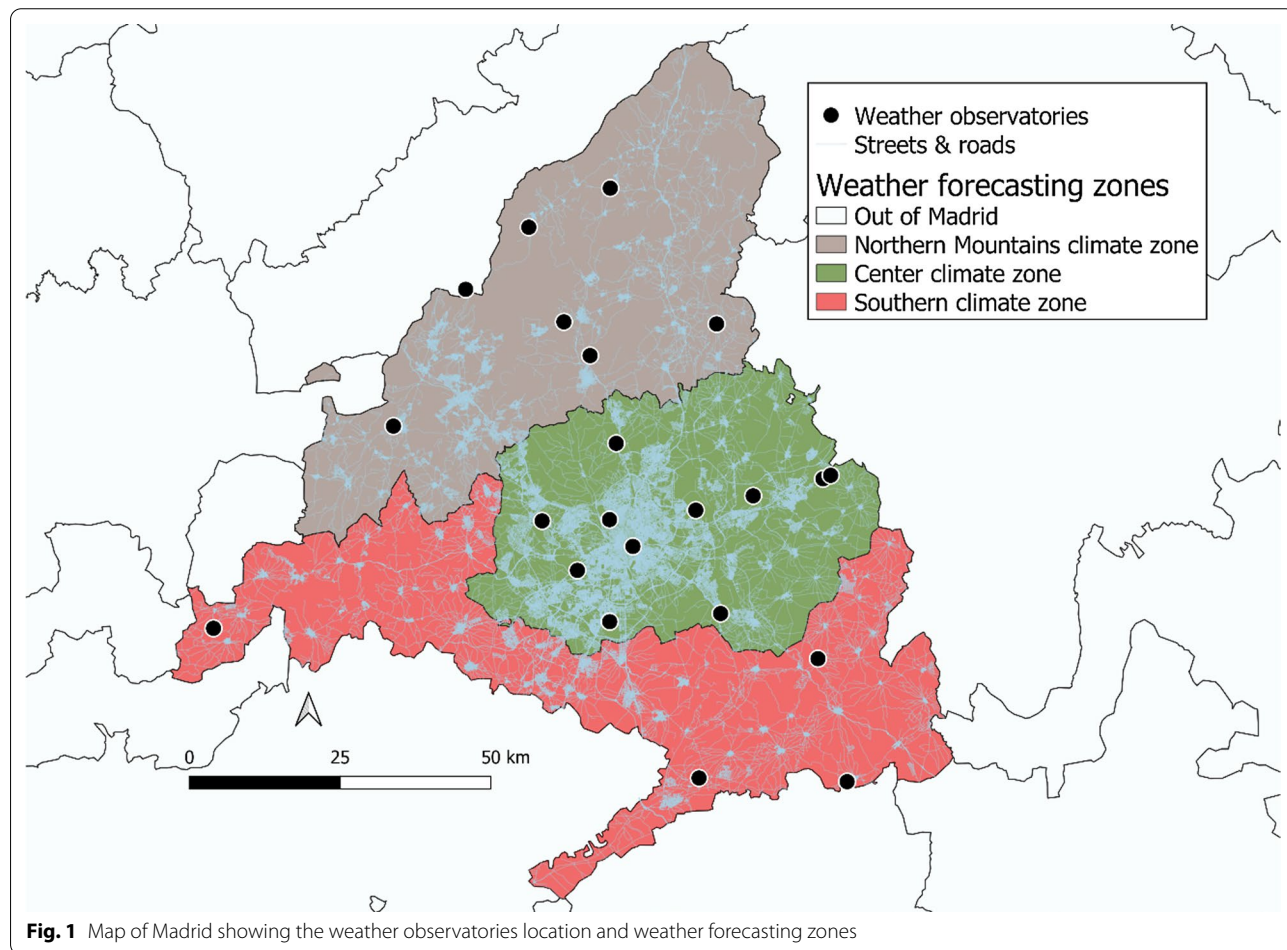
Weather observatories
Streets & roads
Weather forecasting zones
Out of Madrid
Northern Mountains climate zone
Center climate zone
Southern climate zone

0 25 50 km

**Fig. 1** Map of Madrid showing the weather observatories location and weather forecasting zones